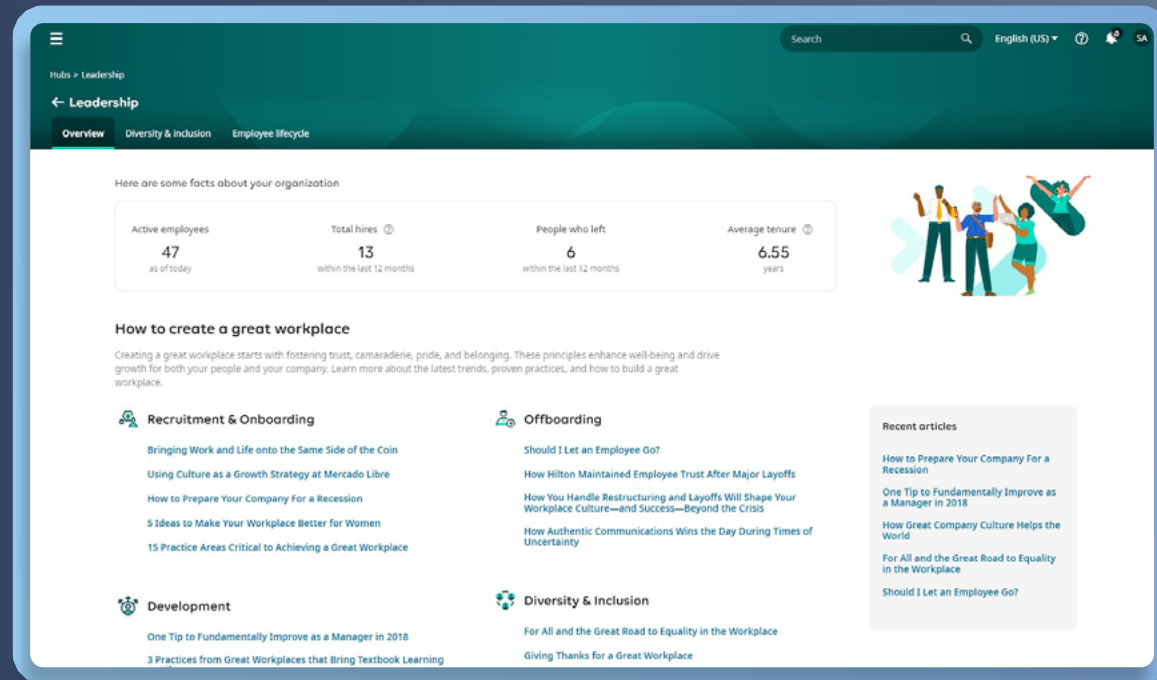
Search

English (US)

SA

Hubs > Leadership

← Leadership

Overview Diversity & inclusion Employee lifecycle

Here are some facts about your organization

| Active employees | Total hires | People who left | Average tenure |
|---|---|---|---|
| 47 | 13 | 6 | 6.55 |
| as of today | within the last 12 months | within the last 12 months | years |

How to create a great workplace

Creating a great workplace starts with fostering trust, camaraderie, pride, and belonging. These principles enhance well-being and drive growth for both your people and your company. Learn more about the latest trends, proven practices, and how to build a great workplace.

Recruitment & Onboarding

Bringing Work and Life onto the Same Side of the Coin

Using Culture as a Growth Strategy at Mercado Libre

How to Prepare Your Company For a Recession

5 Ideas to Make Your Workplace Better for Women

15 Practice Areas Critical to Achieving a Great Workplace

Offboarding

Should I Let an Employee Go?

How Hilton Maintained Employee Trust After Major Layoffs

How You Handle Restructuring and Layoffs Will Shape Your Workplace Culture—and Success—Beyond the Crisis

How Authentic Communications Wins the Day During Times of Uncertainty

Recent articles

How to Prepare Your Company For a Recession

One Tip to Fundamentally Improve as a Manager in 2018

How Great Company Culture Helps the World

For All and the Great Road to Equality in the Workplace

Should I Let an Employee Go?

Development

One Tip to Fundamentally Improve as a Manager in 2018

3 Practices from Great Workplaces that Bring Textbook Learning

Diversity & Inclusion

For All and the Great Road to Equality in the Workplace

Giving Thanks for a Great Workplace